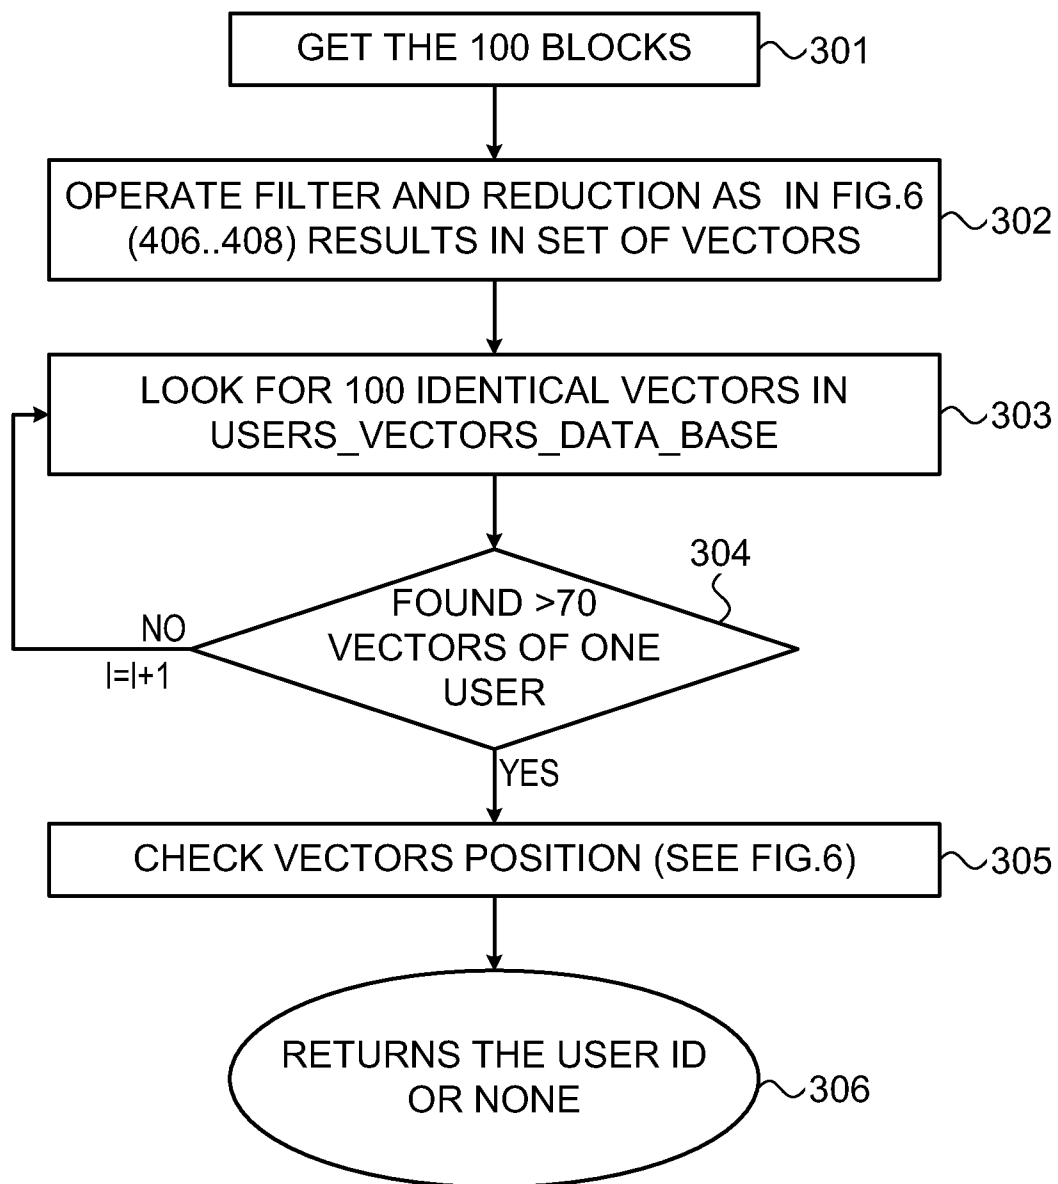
GET THE 100 BLOCKS
301

OPERATE FILTER AND REDUCTION AS IN FIG.6 (406..408) RESULTS IN SET OF VECTORS
302

LOOK FOR 100 IDENTICAL VECTORS IN USERS_VECTORS_DATA_BASE
303

304
FOUND >70 VECTORS OF ONE USER

NO
I=I+1

YES

CHECK VECTORS POSITION (SEE FIG.6)
305

RETURNS THE USER ID OR NONE
306